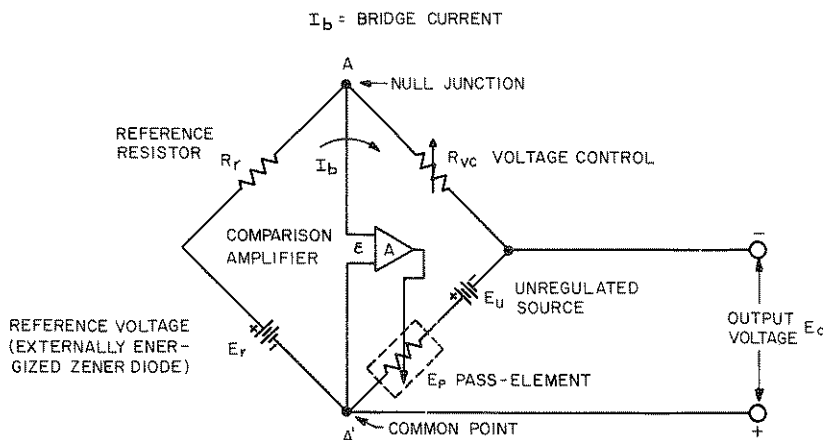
$I_b$ = BRIDGE CURRENT

A

NULL JUNCTION

REFERENCE RESISTOR

$R_r$

$I_b$

$R_{VC}$ VOLTAGE CONTROL

COMPARISON AMPLIFIER

$\varepsilon$

A

UNREGULATED SOURCE

$E_u$

REFERENCE VOLTAGE (EXTERNALLY ENERGIZED ZENER DIODE)

$E_r$

$E_P$ PASS-ELEMENT

OUTPUT VOLTAGE $E_o$

A'

COMMON POINT

−

+